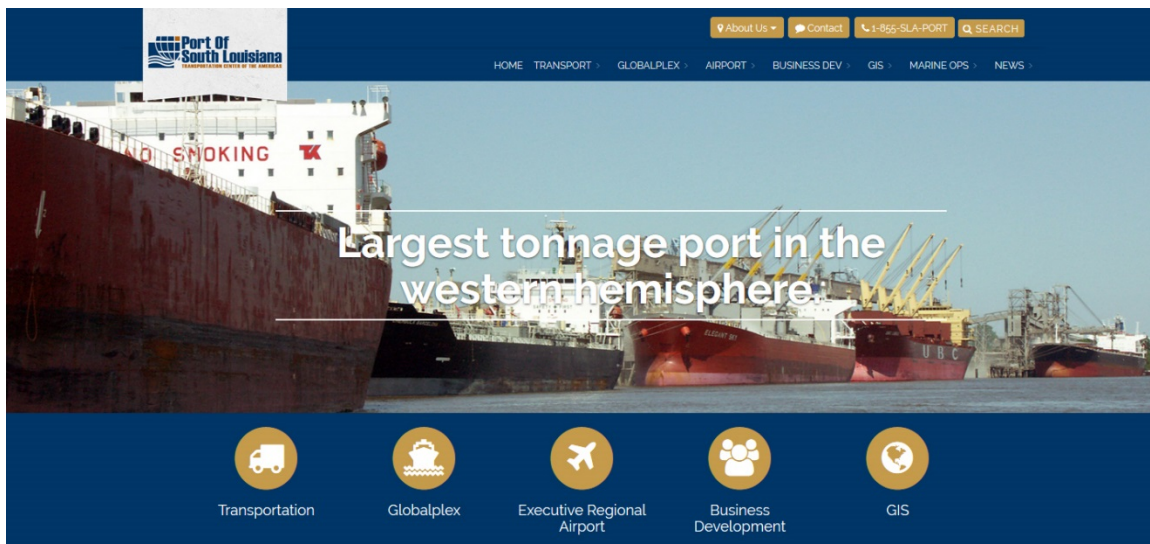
Port Of South Louisiana
TRANSPORTATION CENTER OF THE AMERICAS

About Us Contact 1-855-SLA-PORT SEARCH

HOME TRANSPORT › GLOBALPLEX › AIRPORT › BUSINESS DEV › GIS › MARINE OPS › NEWS ›

NO SMOKING TK

ELEGANT SKY

UBC

Largest tonnage port in the western hemisphere.

Transportation

Globalplex

Executive Regional Airport

Business Development

GIS